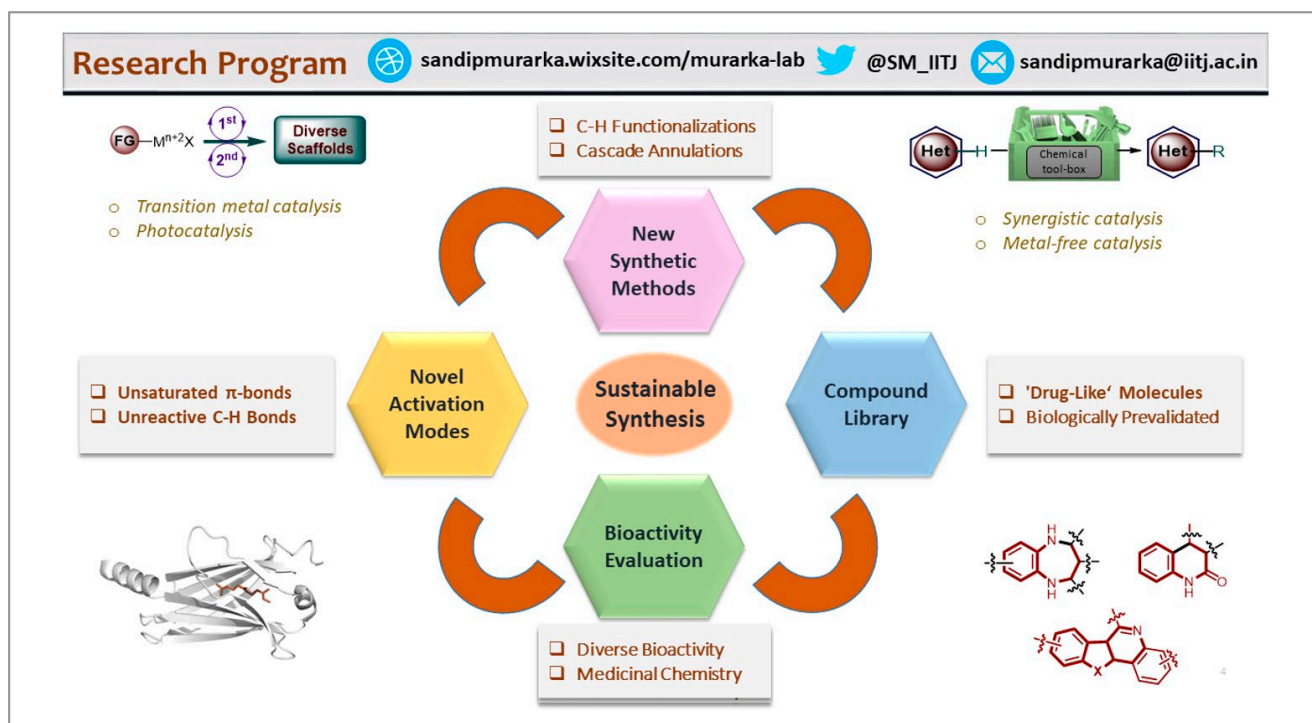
Research Program sandipmurarka.wixsite.com/murarka-lab @SM_IITJ sandipmurarka@iitj.ac.in

FG—M$^{n+2}$X 1$^{st}$ 2$^{nd}$ Diverse Scaffolds

Transition metal catalysis
Photocatalysis

C-H Functionalizations
Cascade Annulations

Het—H Chemical tool-box Het—R

Synergistic catalysis
Metal-free catalysis

New Synthetic Methods

Unsaturated π-bonds
Unreactive C-H Bonds

Novel Activation Modes

Sustainable Synthesis

Compound Library

'Drug-Like' Molecules
Biologically Prevalidated

Bioactivity Evaluation

H N N H

N H O

N X

Diverse Bioactivity
Medicinal Chemistry

4